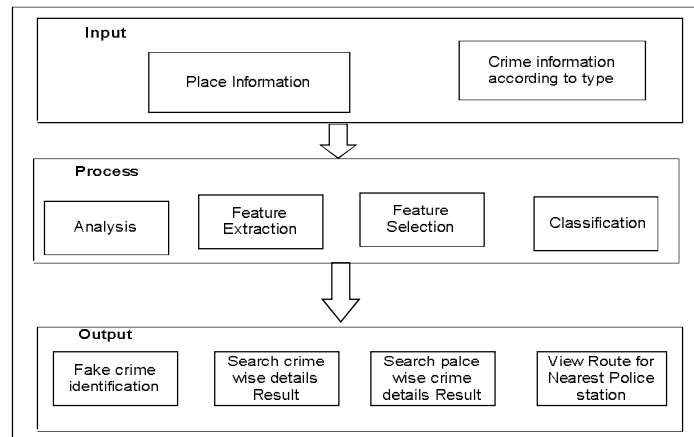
Input

Place Information

Crime information according to type

Process

Analysis

Feature Extraction

Feature Selection

Classification

Output

Fake crime identification

Search crime wise details Result

Search palce wise crime details Result

View Route for Nearest Police station